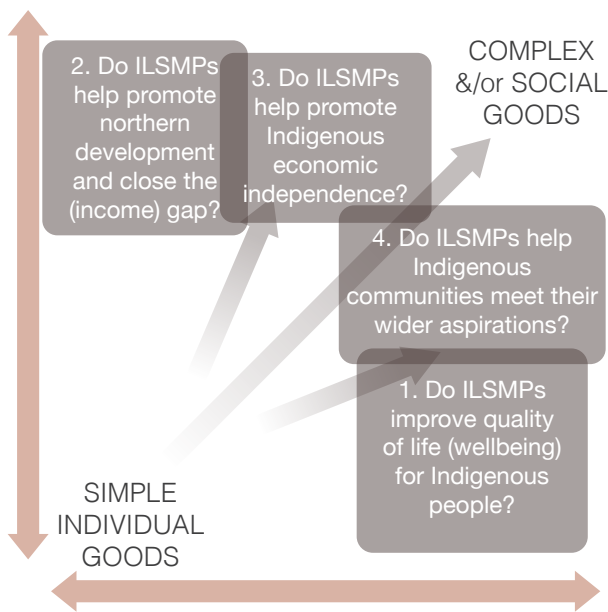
2. Do ILSMPs help promote northern development and close the (income) gap?

3. Do ILSMPs help promote Indigenous economic independence?

COMPLEX &/or SOCIAL GOODS

4. Do ILSMPs help Indigenous communities meet their wider aspirations?

1. Do ILSMPs improve quality of life (wellbeing) for Indigenous people?

SIMPLE INDIVIDUAL GOODS